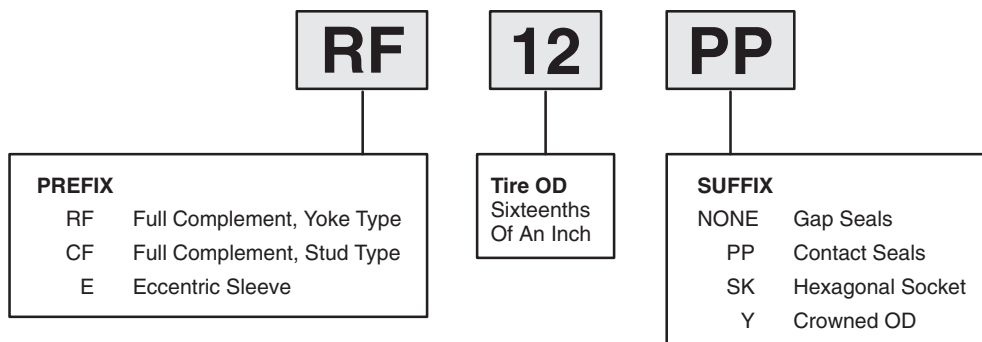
RF

12

PP

PREFIX
RF Full Complement, Yoke Type
CF Full Complement, Stud Type
E Eccentric Sleeve

Tire OD
Sixteenths
Of An Inch

SUFFIX
NONE Gap Seals
PP Contact Seals
SK Hexagonal Socket
Y Crowned OD